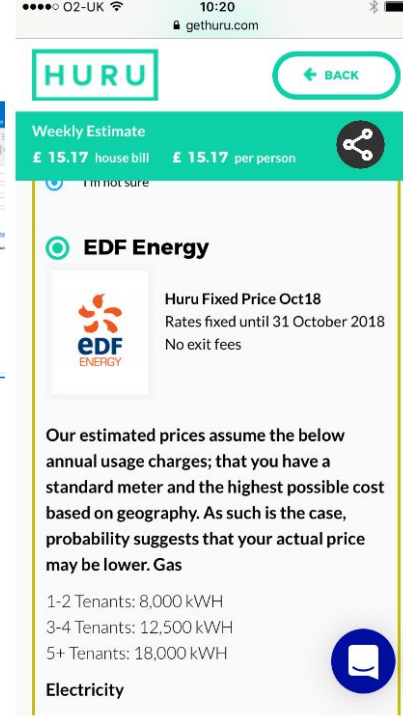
●●●●○ O2-UK 10:20
gethuru.com

HURU

BACK

Weekly Estimate
£ 15.17 house bill £ 15.17 per person

I'm not sure

EDF Energy

eDF ENERGY

Huru Fixed Price Oct18
Rates fixed until 31 October 2018
No exit fees

Our estimated prices assume the below annual usage charges; that you have a standard meter and the highest possible cost based on geography. As such is the case, probability suggests that your actual price may be lower. Gas

1-2 Tenants: 8,000 kWH
3-4 Tenants: 12,500 kWH
5+ Tenants: 18,000 kWH

Electricity